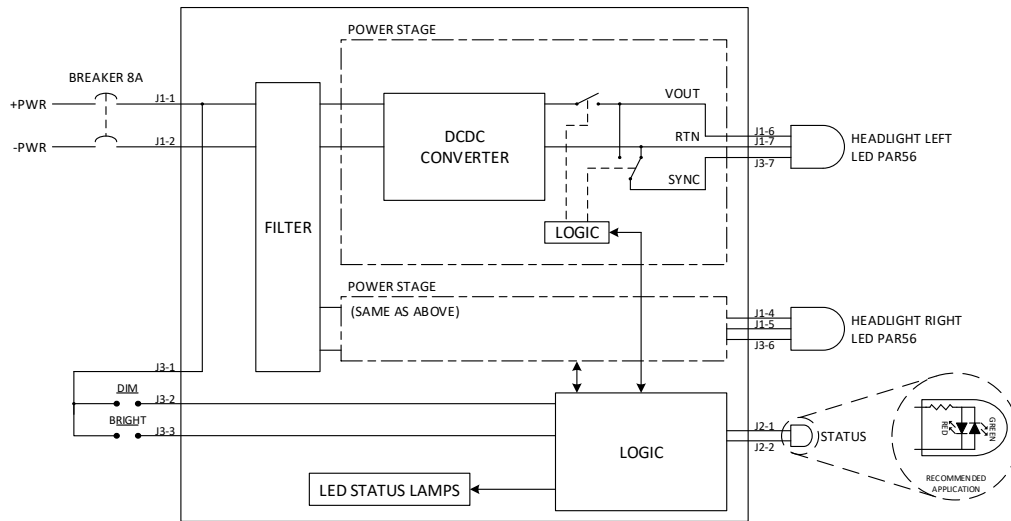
POWER STAGE

BREAKER 8A

+PWR

J1-1

-PWR

J1-2

DCDC CONVERTER

VOUT

RTN

SYNC

J1-6

J1-7

J3-7

HEADLIGHT LEFT LED PAR56

FILTER

LOGIC

POWER STAGE

(SAME AS ABOVE)

J1-4

J1-5

J3-6

HEADLIGHT RIGHT LED PAR56

J3-1

DIM

J3-2

BRIGHT

J3-3

LOGIC

J2-1

J2-2

STATUS

RED

GREEN

RECOMMENDED APPLICATION

LED STATUS LAMPS